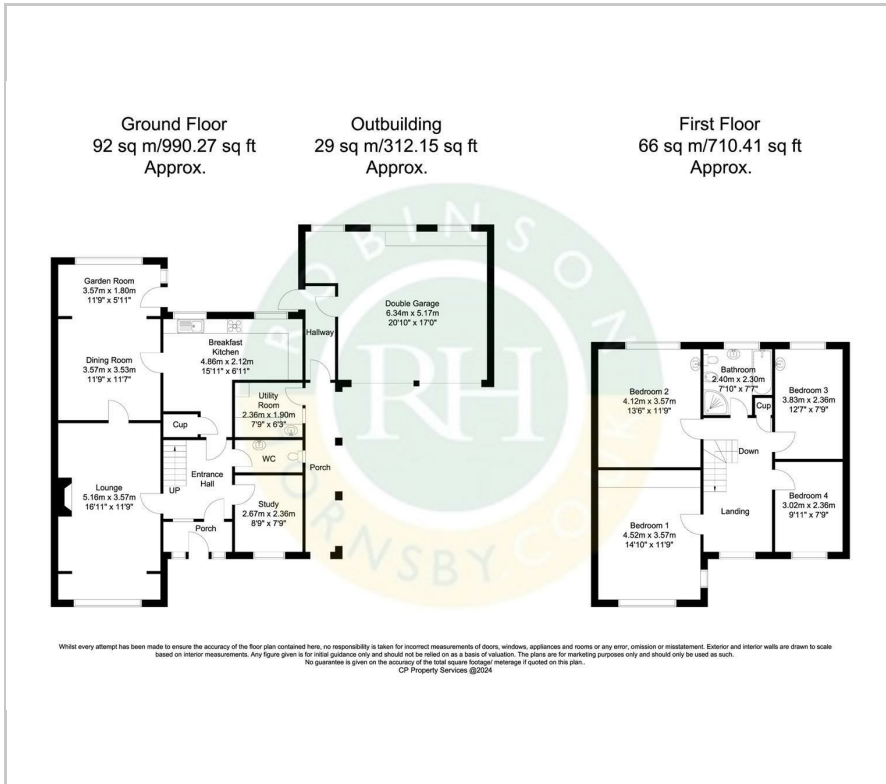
Ground Floor
92 sq m/990.27 sq ft
Approx.

Outbuilding
29 sq m/312.15 sq ft
Approx.

First Floor
66 sq m/710.41 sq ft
Approx.

Garden Room
3.57m x 1.80m
11'9" x 5'11"

Dining Room
3.57m x 3.53m
11'9" x 11'7"

Breakfast Kitchen
4.86m x 2.12m
15'11" x 6'11"

Utility Room
2.36m x 1.90m
7'9" x 6'3"

Cup

Entrance Hall

WC

Lounge
5.16m x 3.57m
16'11" x 11'9"

UP

Study
2.67m x 2.36m
8'9" x 7'9"

Porch

Hallway

Double Garage
6.34m x 5.17m
20'10" x 17'0"

Porch

Bedroom 2
4.12m x 3.57m
13'6" x 11'9"

Bathroom
2.40m x 2.30m
7'10" x 7'7"

Bedroom 3
3.83m x 2.36m
12'7" x 7'9"

Cup

Down

Bedroom 4
3.02m x 2.36m
9'11" x 7'9"

Landing

Bedroom 1
4.52m x 3.57m
14'10" x 11'9"

ROBINSON RH HORNSBY COOK

Whilst every attempt has been made to ensure the accuracy of the floor plan contained here, no responsibility is taken for incorrect measurements of doors, windows, appliances and rooms or any error, omission or misstatement. Exterior and interior walls are drawn to scale based on interior measurements. Any figure given is for initial guidance only and should not be relied on as a basis of valuation. The plans are for marketing purposes only and should only be used as such.
No guarantee is given on the accuracy of the total square footage/ meterage if quoted on this plan..
CP Property Services @2024